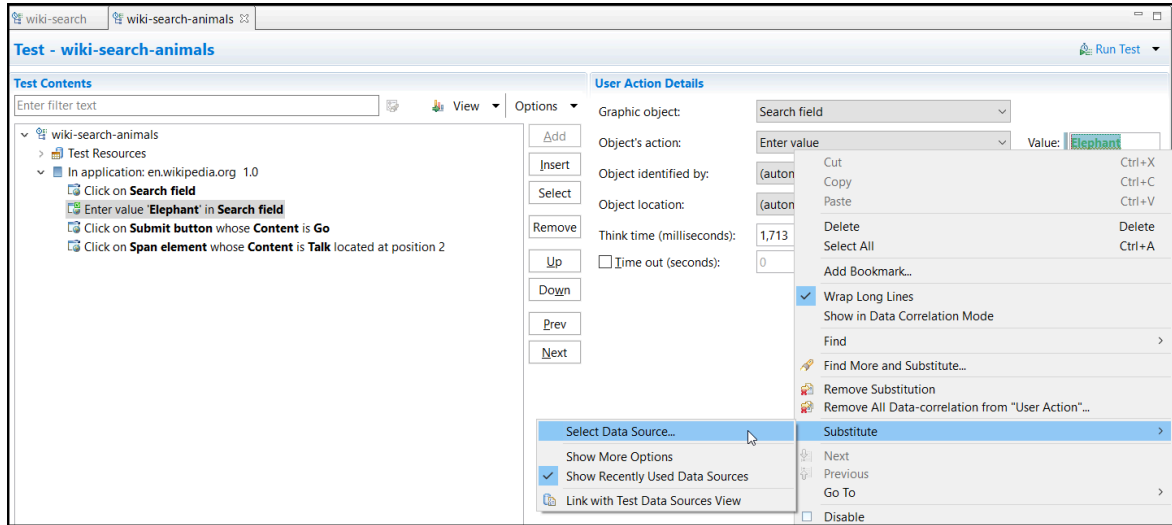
wiki-search   wiki-search-animals

Test - wiki-search-animals

Run Test

Test Contents

Enter filter text

View   Options

wiki-search-animals
Test Resources
In application: en.wikipedia.org 1.0
Click on **Search field**
Enter value '**Elephant**' in **Search field**
Click on **Submit button** whose **Content** is **Go**
Click on **Span element** whose **Content** is **Talk** located at position 2

Add
Insert
Select
Remove
Up
Down
Prev
Next

User Action Details

Graphic object: Search field
Object's action: Enter value
Value: Elephant
Object identified by: (autom
Object location: (autom
Think time (milliseconds): 1,713
Time out (seconds): 0

Cut Ctrl+X
Copy Ctrl+C
Paste Ctrl+V
Delete Delete
Select All Ctrl+A
Add Bookmark...
Wrap Long Lines
Show in Data Correlation Mode
Find
Find More and Substitute...
Remove Substitution
Remove All Data-correlation from "User Action"...
Substitute
Next
Previous
Go To
Disable

Select Data Source...
Show More Options
Show Recently Used Data Sources
Link with Test Data Sources View